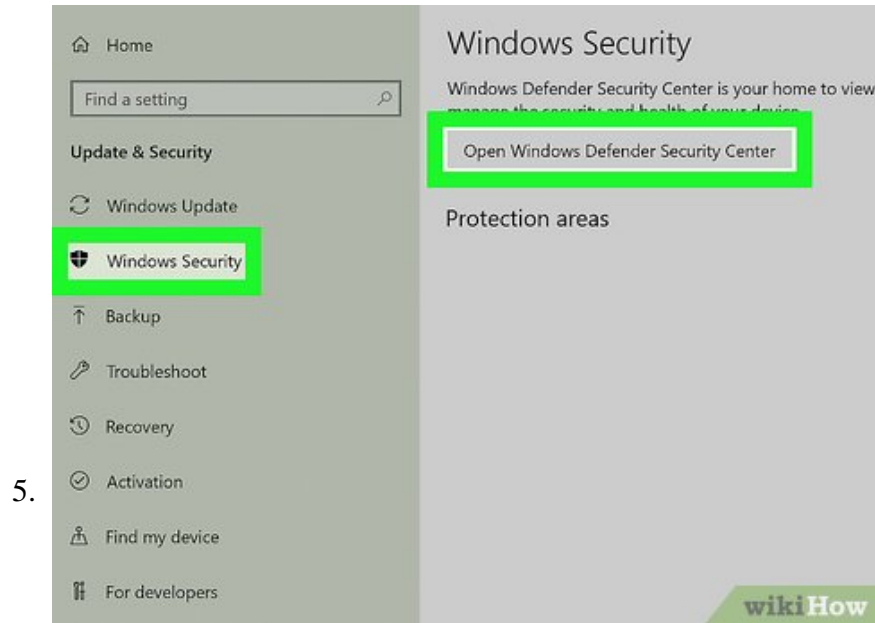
5.

Home

Find a setting

Update & Security

Windows Update

Windows Security

Backup

Troubleshoot

Recovery

Activation

Find my device

For developers

Windows Security

Windows Defender Security Center is your home to view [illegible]

Open Windows Defender Security Center

Protection areas

wikiHow